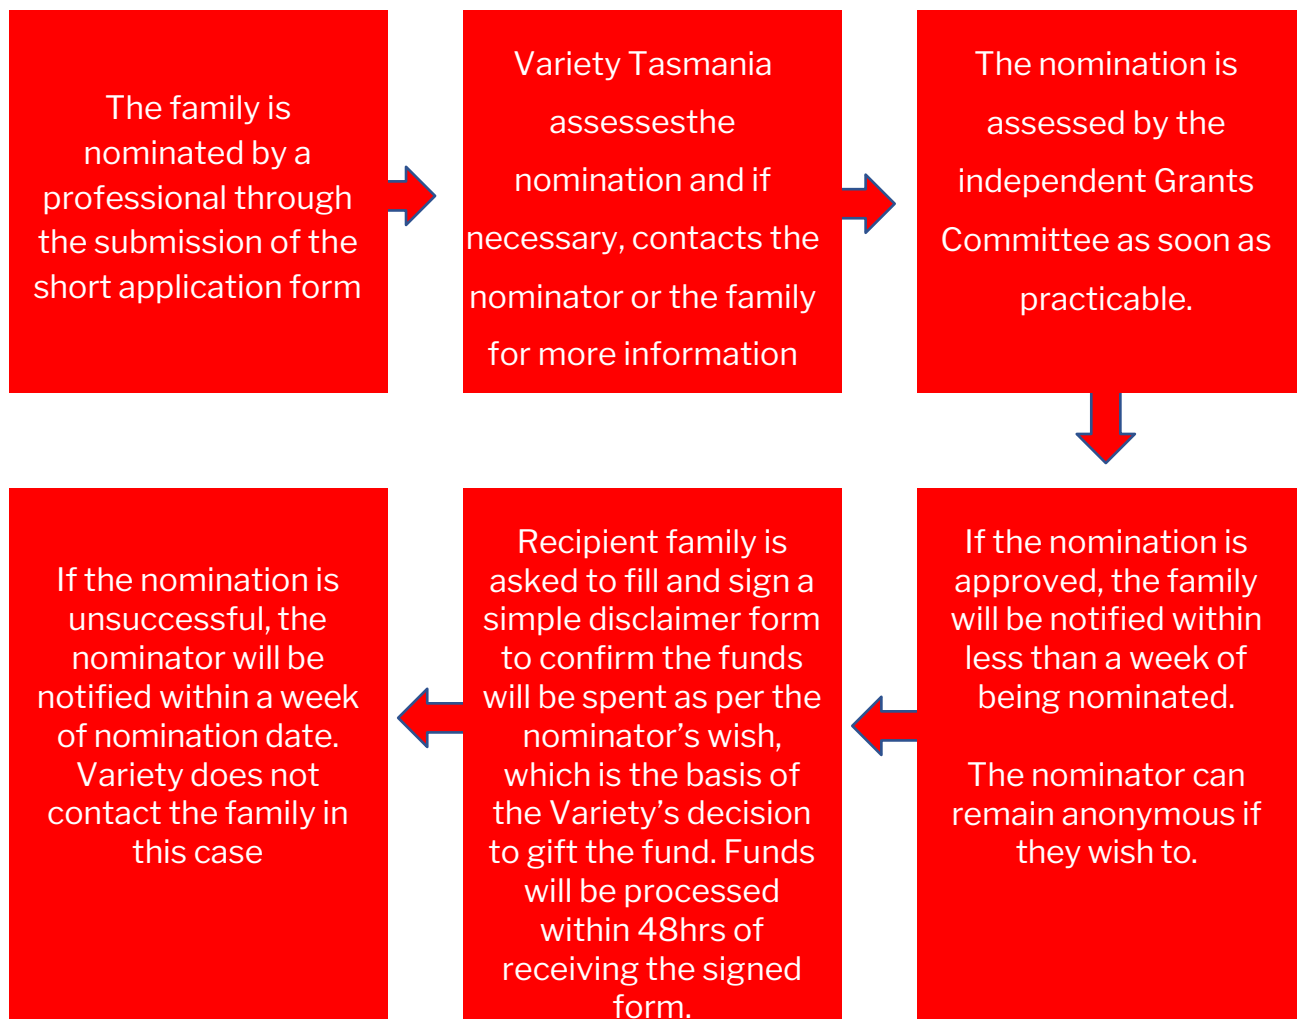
The family is nominated by a professional through the submission of the short application form

Variety Tasmania assessesthe nomination and if necessary, contacts the nominator or the family for more information

The nomination is assessed by the independent Grants Committee as soon as practicable.

If the nomination is approved, the family will be notified within less than a week of being nominated.

The nominator can remain anonymous if they wish to.

Recipient family is asked to fill and sign a simple disclaimer form to confirm the funds will be spent as per the nominator's wish, which is the basis of the Variety's decision to gift the fund. Funds will be processed within 48hrs of receiving the signed form.

If the nomination is unsuccessful, the nominator will be notified within a week of nomination date. Variety does not contact the family in this case